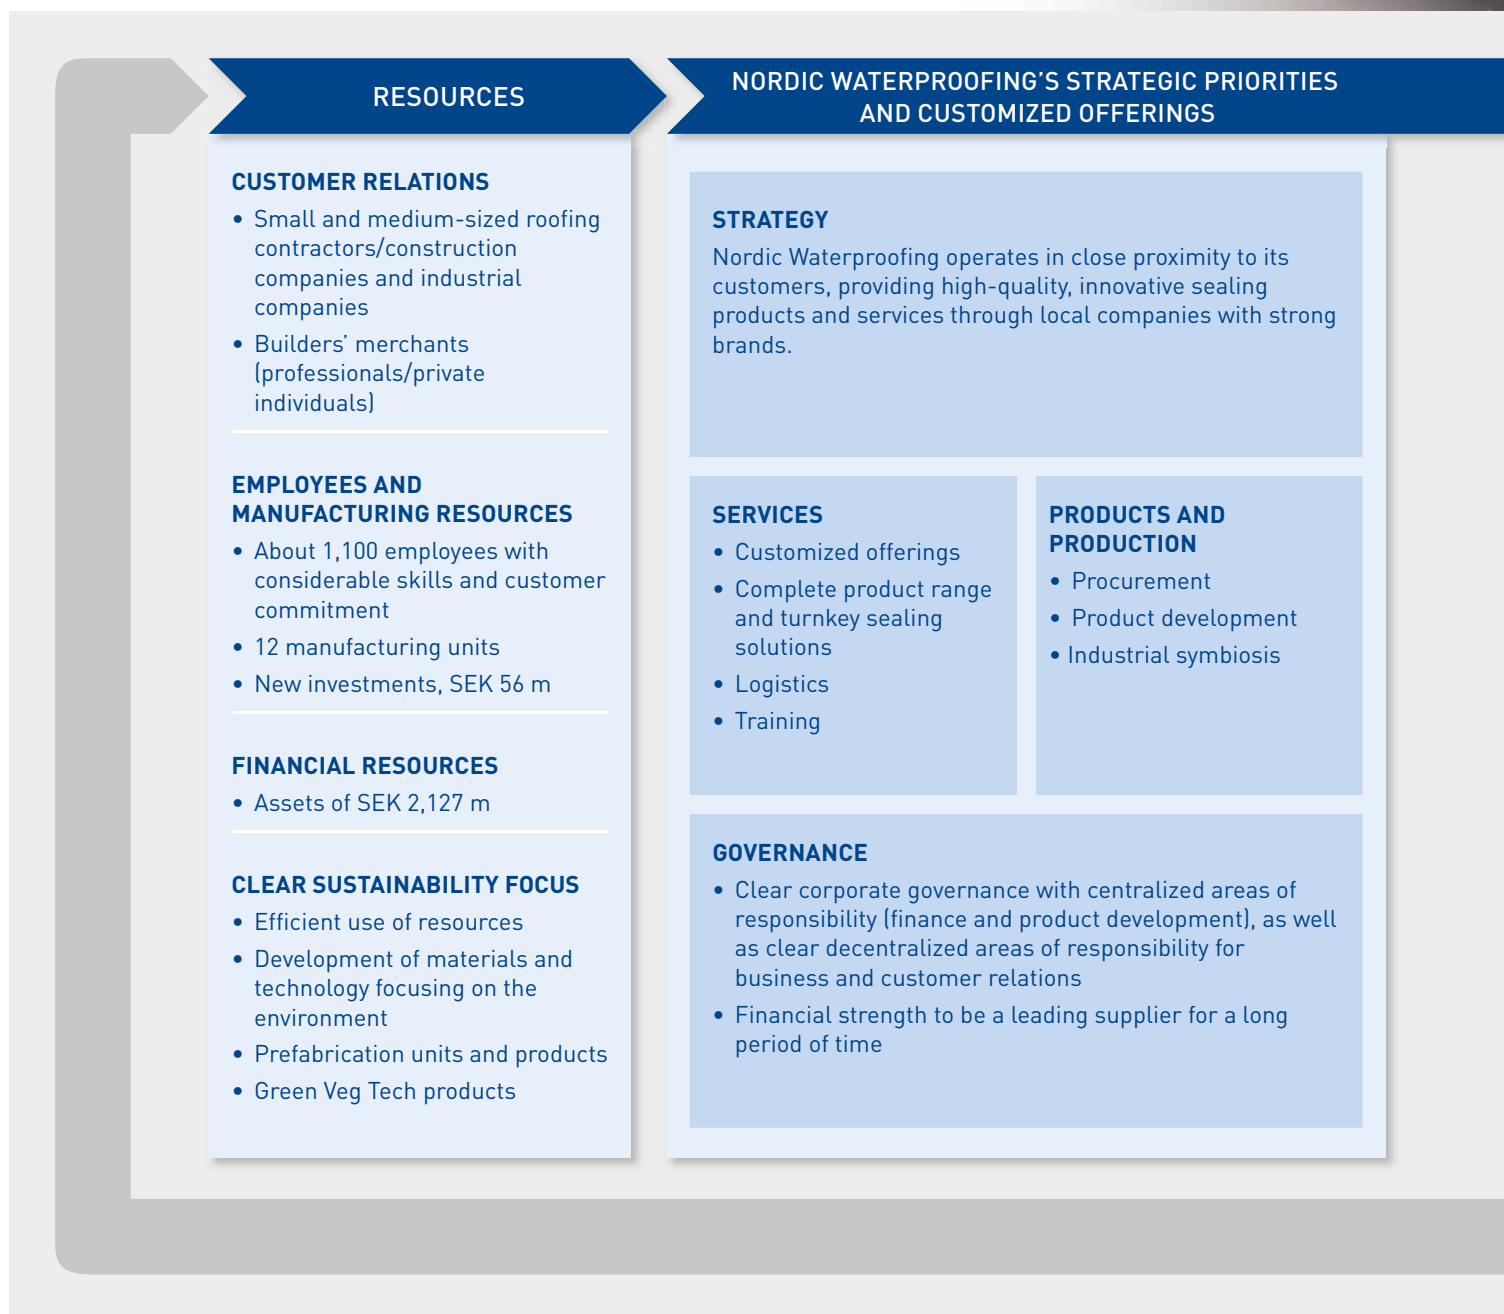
RESOURCES

NORDIC WATERPROOFING'S STRATEGIC PRIORITIES AND CUSTOMIZED OFFERINGS

CUSTOMER RELATIONS
• Small and medium-sized roofing contractors/construction companies and industrial companies
• Builders' merchants (professionals/private individuals)

EMPLOYEES AND MANUFACTURING RESOURCES
• About 1,100 employees with considerable skills and customer commitment
• 12 manufacturing units
• New investments, SEK 56 m

FINANCIAL RESOURCES
• Assets of SEK 2,127 m

CLEAR SUSTAINABILITY FOCUS
• Efficient use of resources
• Development of materials and technology focusing on the environment
• Prefabrication units and products
• Green Veg Tech products

STRATEGY
Nordic Waterproofing operates in close proximity to its customers, providing high-quality, innovative sealing products and services through local companies with strong brands.

SERVICES
• Customized offerings
• Complete product range and turnkey sealing solutions
• Logistics
• Training

PRODUCTS AND PRODUCTION
• Procurement
• Product development
• Industrial symbiosis

GOVERNANCE
• Clear corporate governance with centralized areas of responsibility (finance and product development), as well as clear decentralized areas of responsibility for business and customer relations
• Financial strength to be a leading supplier for a long period of time